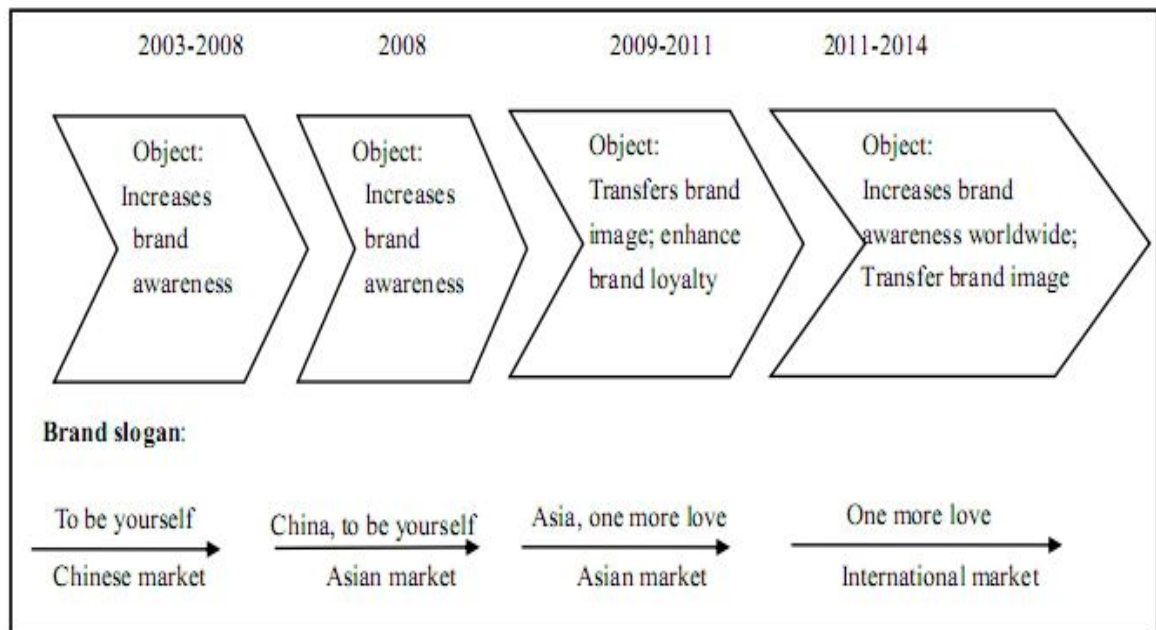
2003-2008

2008

2009-2011

2011-2014

Object: Increases brand awareness

Object: Increases brand awareness

Object: Transfers brand image; enhance brand loyalty

Object: Increases brand awareness worldwide; Transfer brand image

**Brand slogan**:

To be yourself

Chinese market

China, to be yourself

Asian market

Asia, one more love

Asian market

One more love

International market